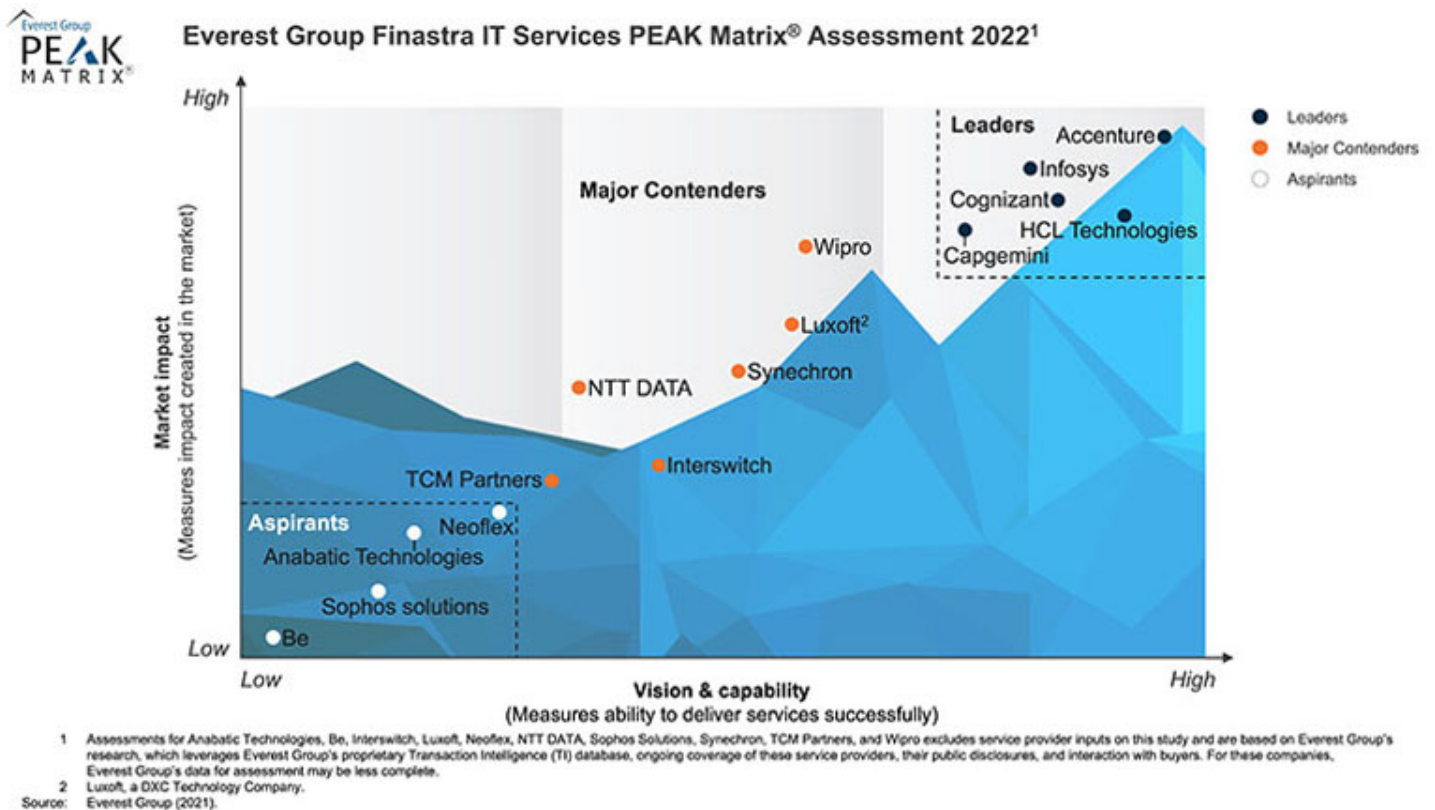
Everest Group PEAK MATRIX®

Everest Group Finastra IT Services PEAK Matrix® Assessment 2022$^1$

Leaders
Major Contenders
Aspirants

High

Market impact
(Measures impact created in the market)

Low

Leaders
Accenture
Infosys
Cognizant
HCL Technologies
Capgemini

Major Contenders
Wipro
Luxoft$^2$
Synechron
NTT DATA
Interswitch
TCM Partners

Aspirants
Neoflex
Anabatic Technologies
Sophos solutions
Be

Low
Vision & capability
(Measures ability to deliver services successfully)
High

1 Assessments for Anabatic Technologies, Be, Interswitch, Luxoft, Neoflex, NTT DATA, Sophos Solutions, Synechron, TCM Partners, and Wipro excludes service provider inputs on this study and are based on Everest Group's research, which leverages Everest Group's proprietary Transaction Intelligence (TI) database, ongoing coverage of these service providers, their public disclosures, and interaction with buyers. For these companies, Everest Group's data for assessment may be less complete.
2 Luxoft, a DXC Technology Company.
Source: Everest Group (2021).